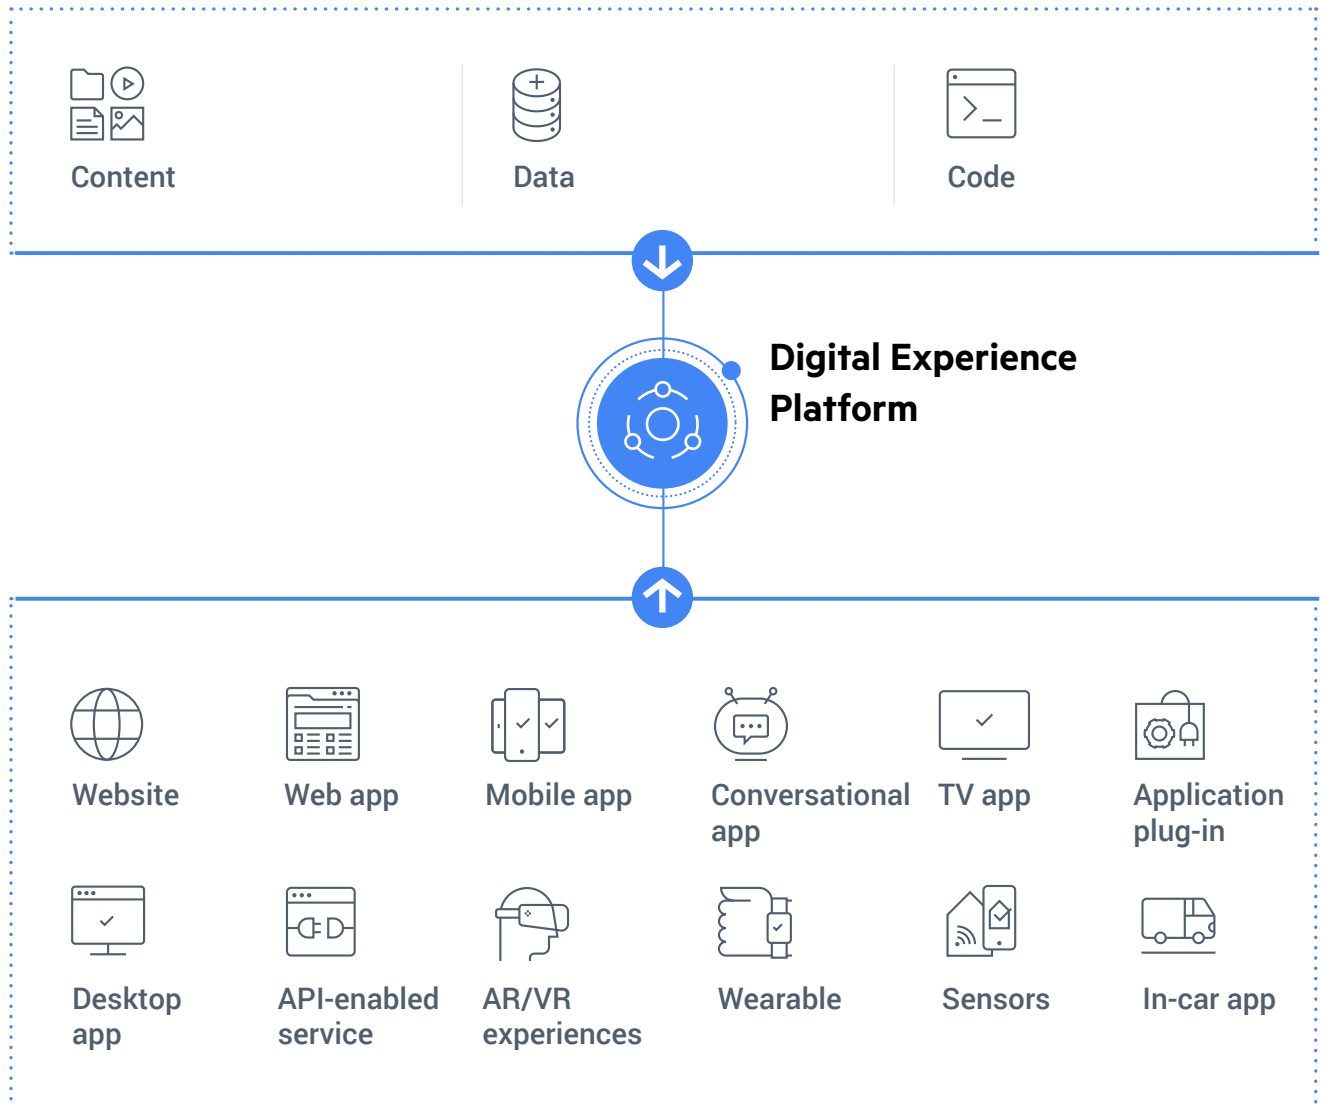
Content

Data

Code

Digital Experience Platform

Website

Web app

Mobile app

Conversational app

TV app

Application plug-in

Desktop app

API-enabled service

AR/VR experiences

Wearable

Sensors

In-car app